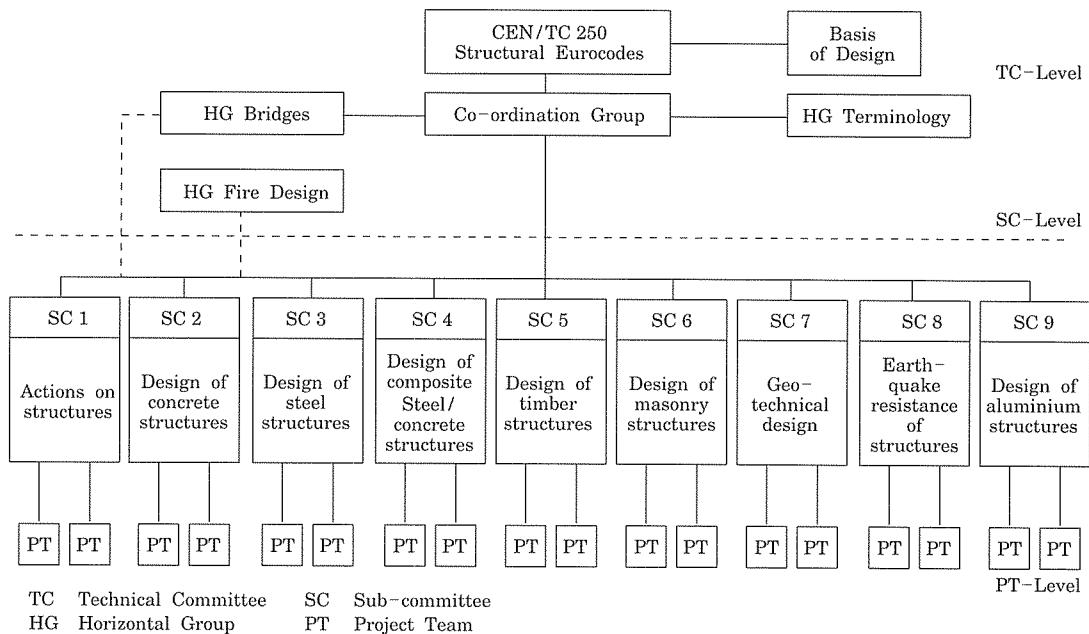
CEN/TC 250
Structural Eurocodes

Basis of Design

TC–Level

HG Bridges

Co–ordination Group

HG Terminology

HG Fire Design

SC–Level

SC 1
Actions on structures

SC 2
Design of concrete structures

SC 3
Design of steel structures

SC 4
Design of composite Steel/concrete structures

SC 5
Design of timber structures

SC 6
Design of masonry structures

SC 7
Geo–technical design

SC 8
Earth–quake resistance of structures

SC 9
Design of aluminium structures

PT PT PT PT PT PT PT PT PT PT PT PT PT PT PT PT PT PT

PT–Level

TC Technical Committee
HG Horizontal Group
SC Sub–committee
PT Project Team